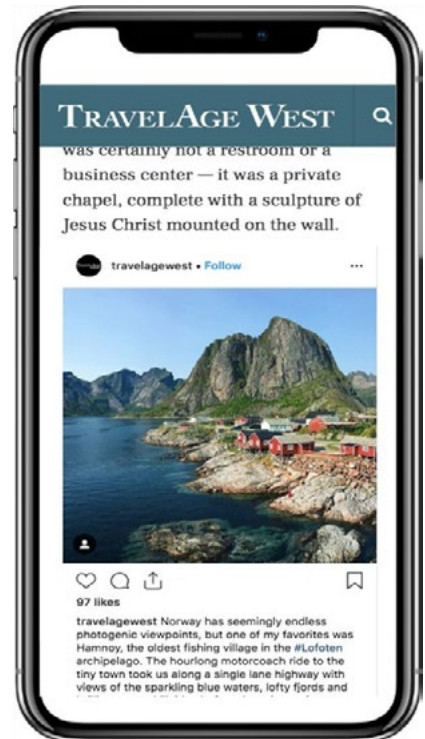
TRAVELAGE WEST

was certainly not a restroom or a business center — it was a private chapel, complete with a sculpture of Jesus Christ mounted on the wall.

travelagewest • Follow

···

97 likes

travelagewest Norway has seemingly endless photogenic viewpoints, but one of my favorites was Hamnoy, the oldest fishing village in the #Lofoten archipelago. The hourlong motorcoach ride to the tiny town took us along a single lane highway with views of the sparkling blue waters, lofty fjords and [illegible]